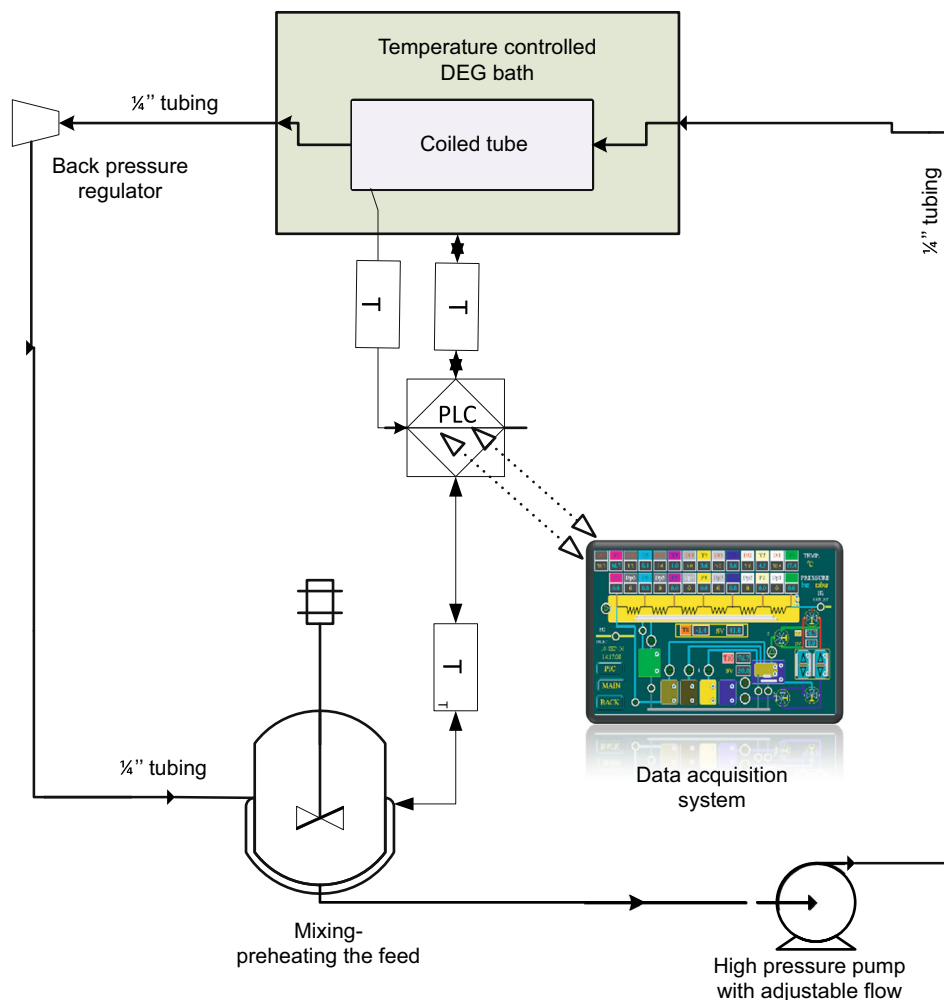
Temperature controlled DEG bath

¼'' tubing

Coiled tube

Back pressure regulator

¼'' tubing

T

T

PLC

T

¼'' tubing

Data acquisition system

Mixing-preheating the feed

High pressure pump with adjustable flow